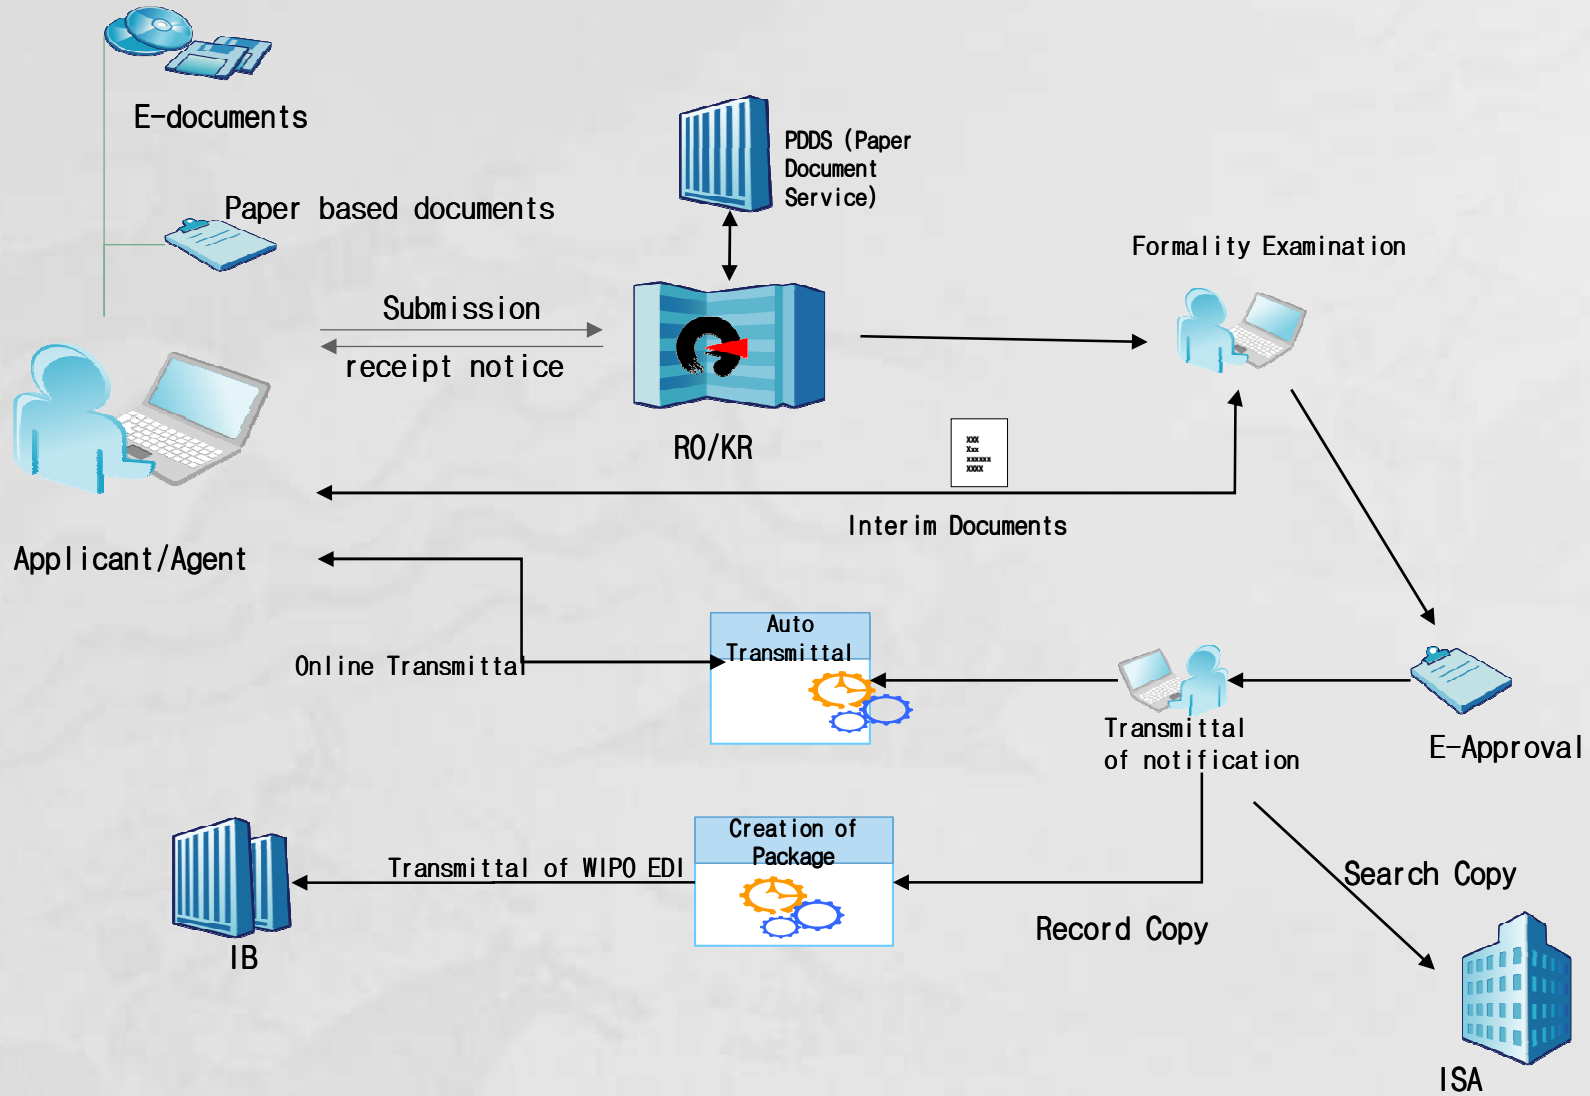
E-documents

Paper based documents

PDDS (Paper Document Service)

Formality Examination

Submission

receipt notice

RO/KR

xxx
Xxx
xxxxxx
xxxx

Interim Documents

Applicant/Agent

Online Transmittal

Auto Transmittal

Transmittal of notification

E-Approval

Creation of Package

Transmittal of WIPO EDI

IB

Search Copy

Record Copy

ISA